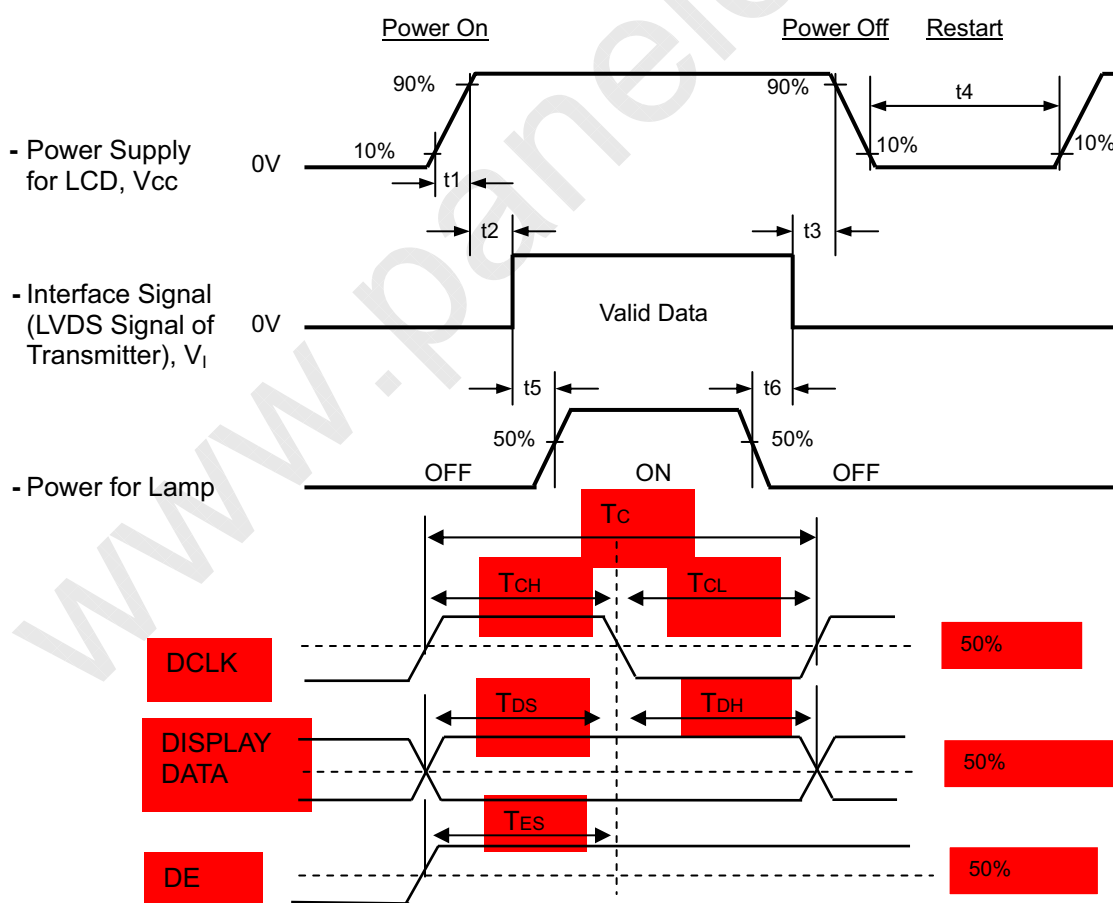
Power On

Power Off

Restart

90%

90%

t4

- Power Supply for LCD, Vcc

0V

10%

10%

10%

t1

t2

t3

- Interface Signal (LVDS Signal of Transmitter), $V_I$

0V

Valid Data

t5

t6

50%

50%

- Power for Lamp

OFF

ON

OFF

$T_C$

$T_{CH}$

$T_{CL}$

DCLK

50%

$T_{DS}$

$T_{DH}$

DISPLAY DATA

50%

$T_{ES}$

DE

50%